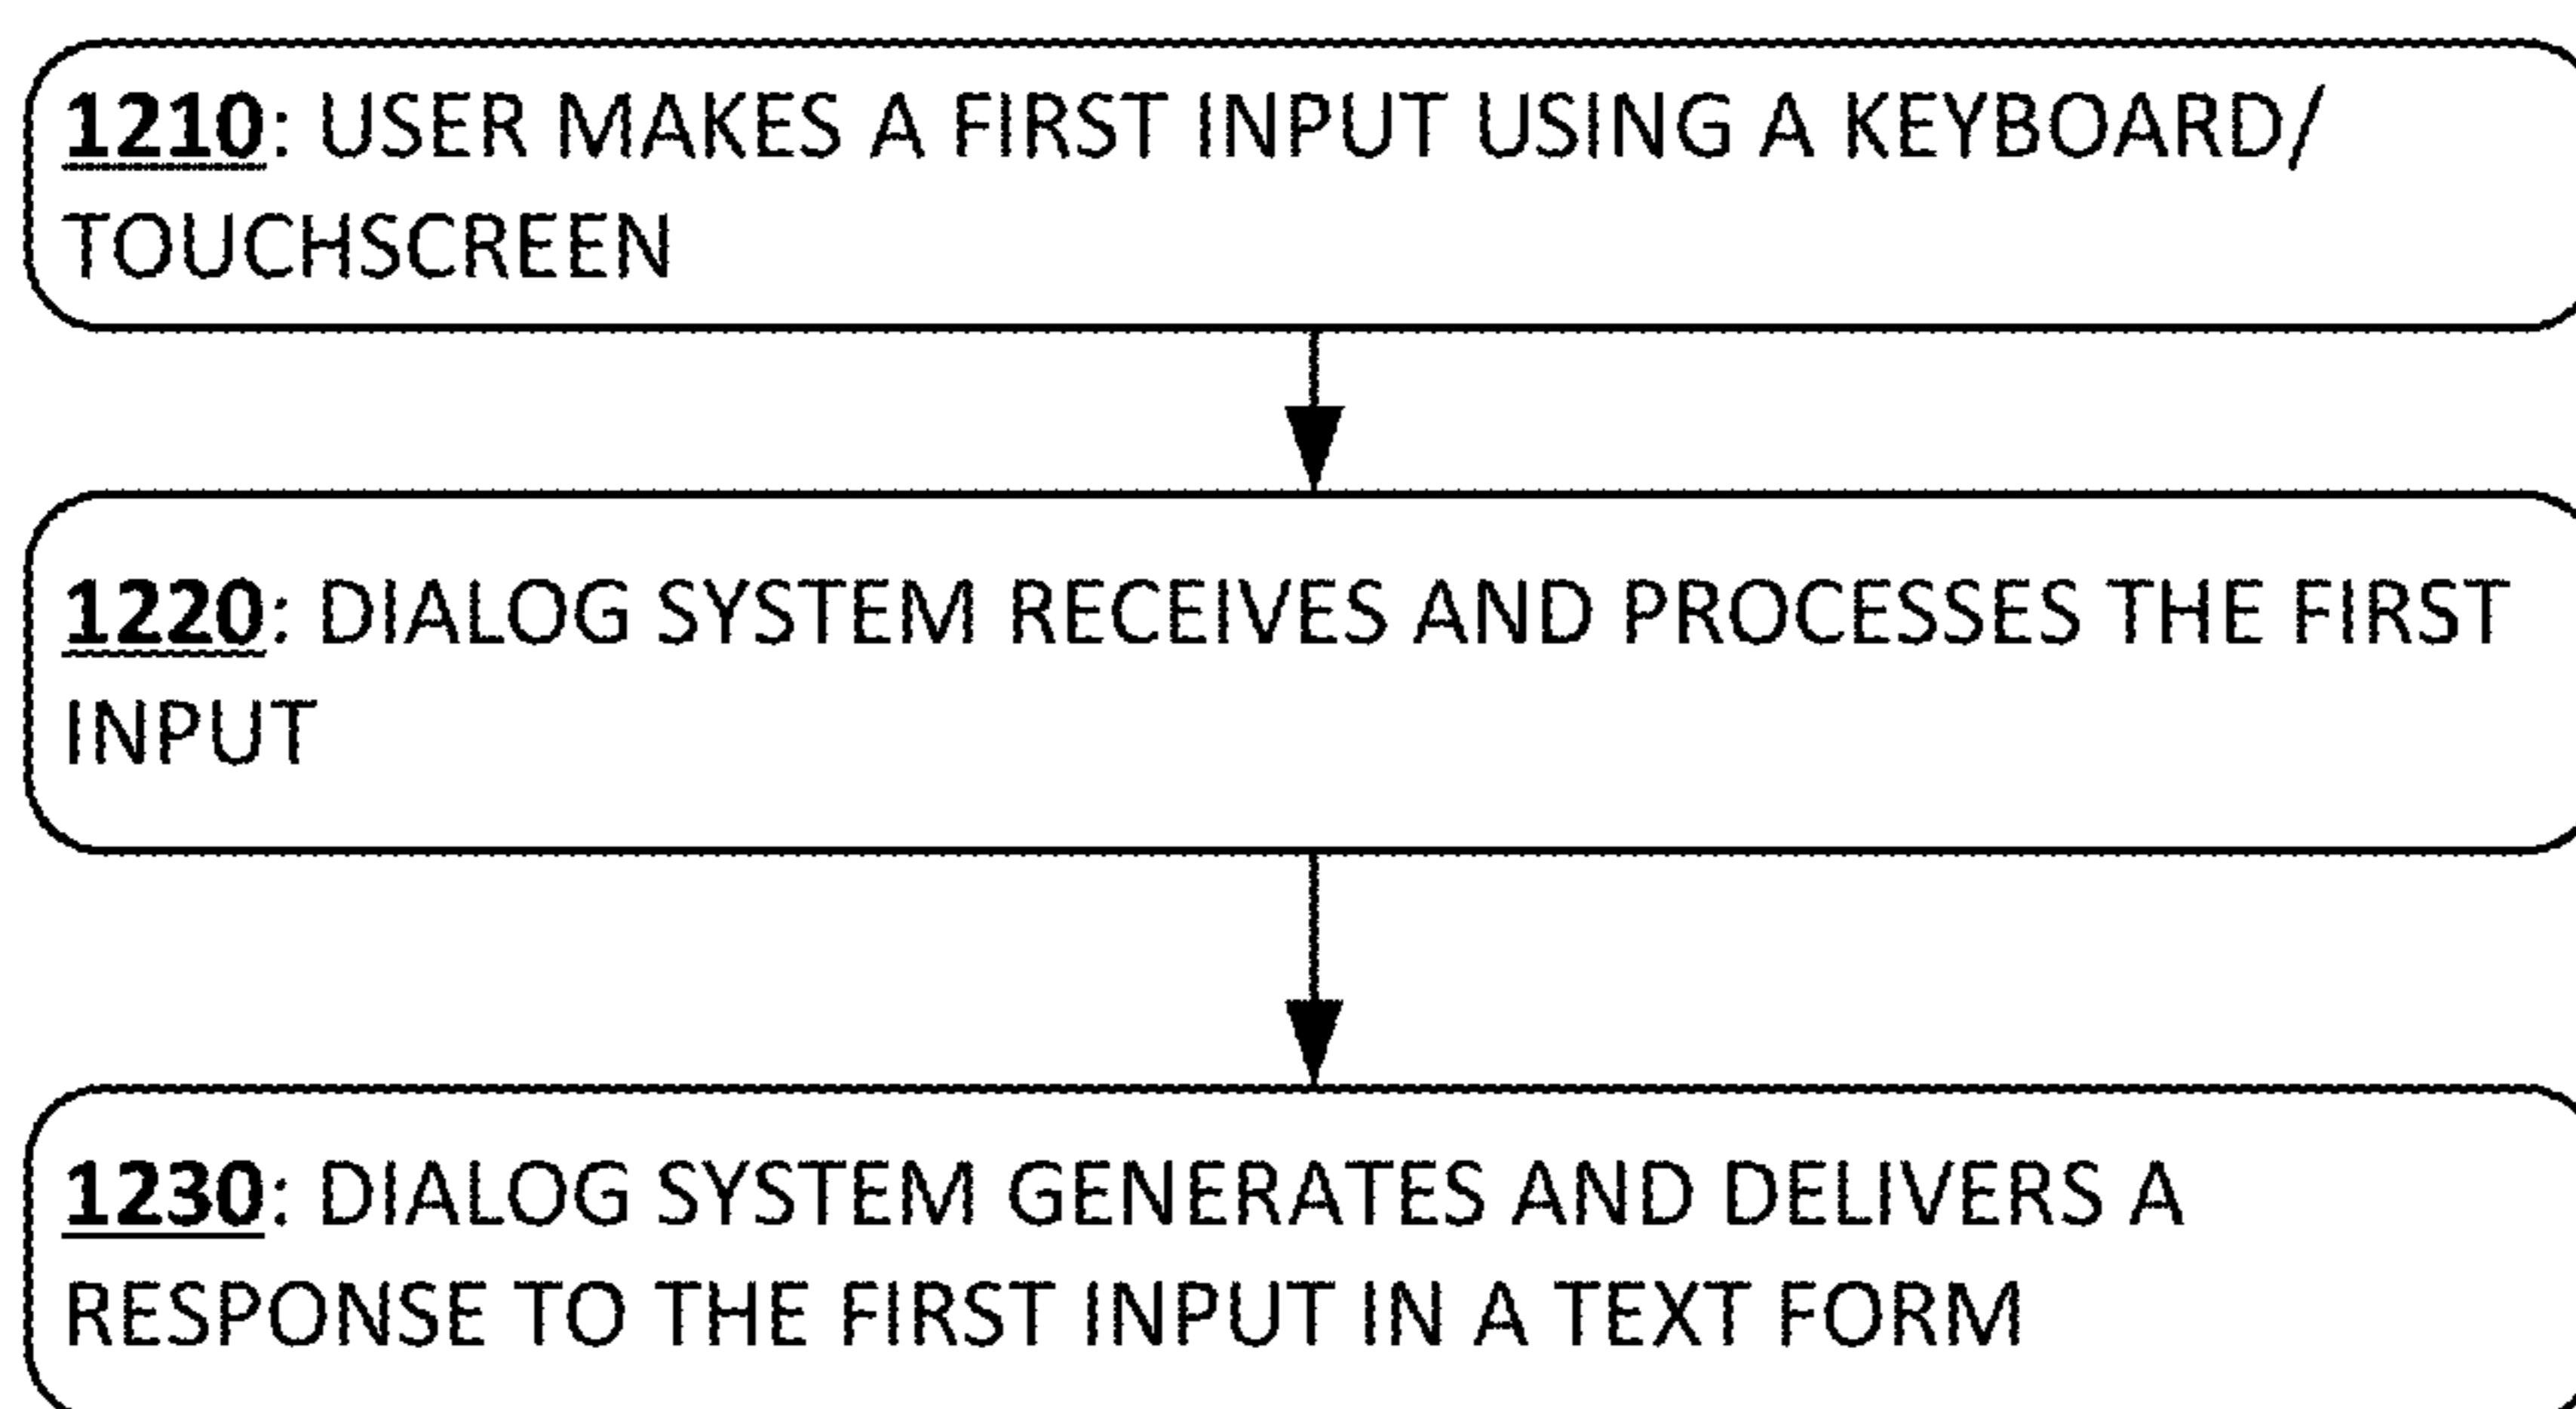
1210: USER MAKES A FIRST INPUT USING A KEYBOARD/ TOUCHSCREEN

1220: DIALOG SYSTEM RECEIVES AND PROCESSES THE FIRST INPUT

1230: DIALOG SYSTEM GENERATES AND DELIVERS A RESPONSE TO THE FIRST INPUT IN A TEXT FORM